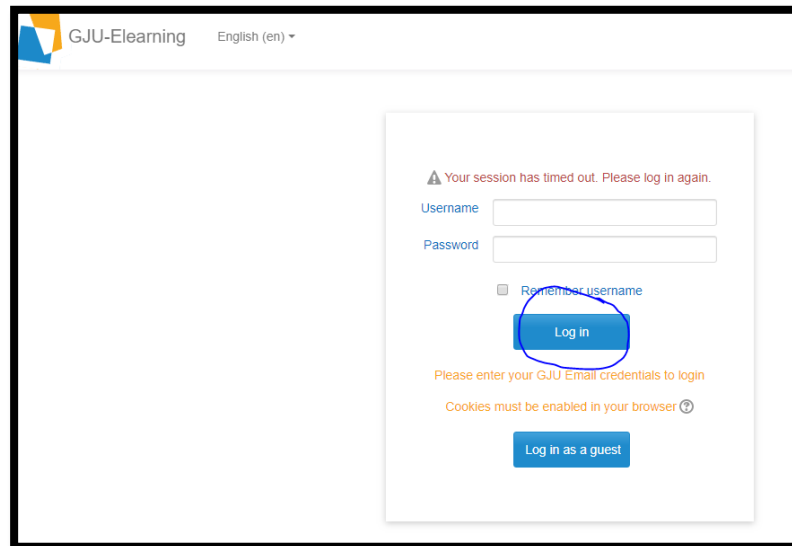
GJU-Elearning English (en)

Your session has timed out. Please log in again.

Username

Password

Remember username

Log in

Please enter your GJU Email credentials to login

Cookies must be enabled in your browser

Log in as a guest